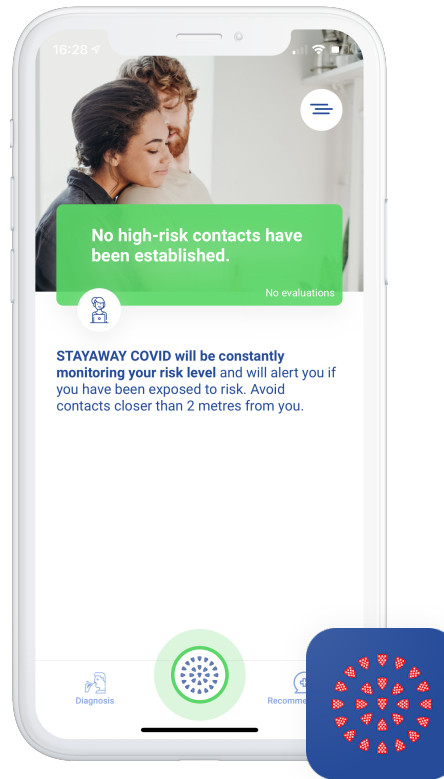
16:28

No high-risk contacts have been established.

No evaluations

STAYAWAY COVID will be constantly monitoring your risk level and will alert you if you have been exposed to risk. Avoid contacts closer than 2 metres from you.

Diagnosis

Recomme